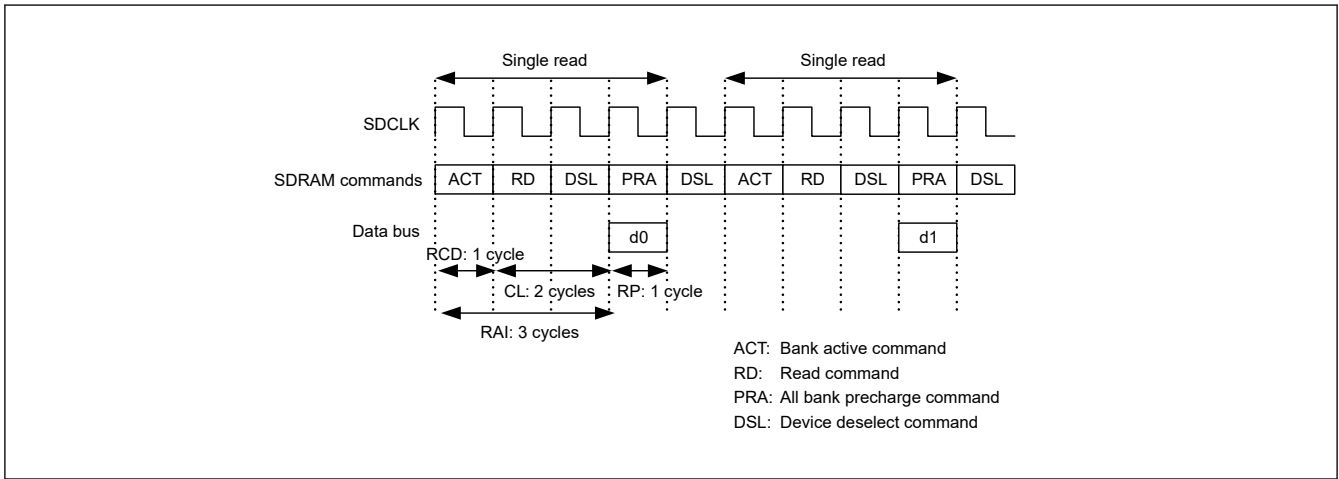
Single read

Single read

SDCLK

SDRAM commands

| ACT | RD | DSL | PRA | DSL | ACT | RD | DSL | PRA | DSL |
|---|---|---|---|---|---|---|---|---|---|

Data bus

d0

d1

RCD: 1 cycle

CL: 2 cycles

RP: 1 cycle

RAI: 3 cycles

ACT: Bank active command
RD: Read command
PRA: All bank precharge command
DSL: Device deselect command